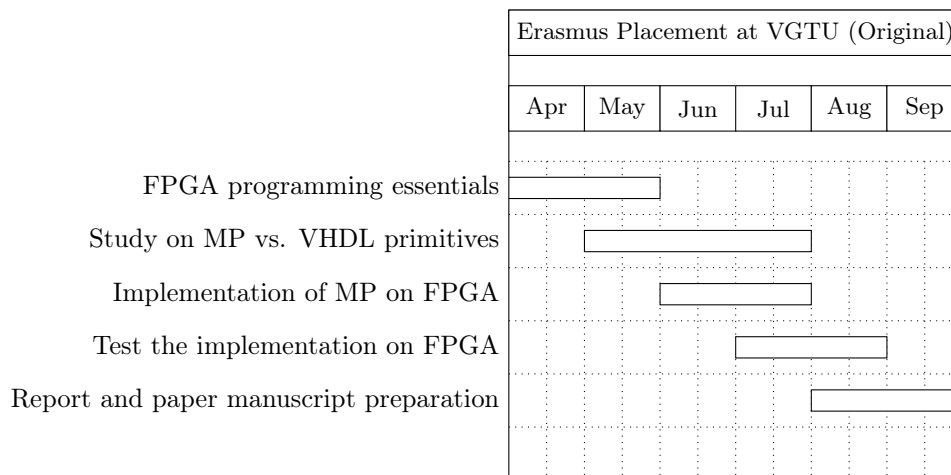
Erasmus Placement at VGTU (Original)

| Apr | May | Jun | Jul | Aug | Sep |
|---|---|---|---|---|---|

FPGA programming essentials

Study on MP vs. VHDL primitives

Implementation of MP on FPGA

Test the implementation on FPGA

Report and paper manuscript preparation